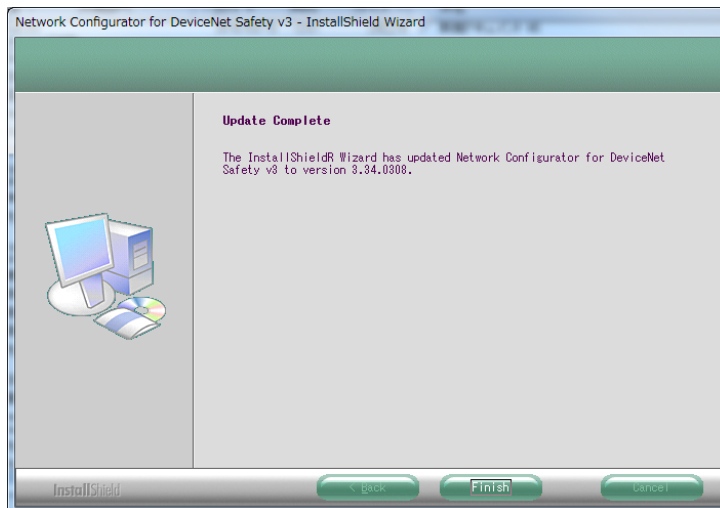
Network Configurator for DeviceNet Safety v3 - InstallShield Wizard

Update Complete

The InstallShieldR Wizard has updated Network Configurator for DeviceNet Safety v3 to version 3.34.0308.

InstallShield

< Back

Finish

Cancel